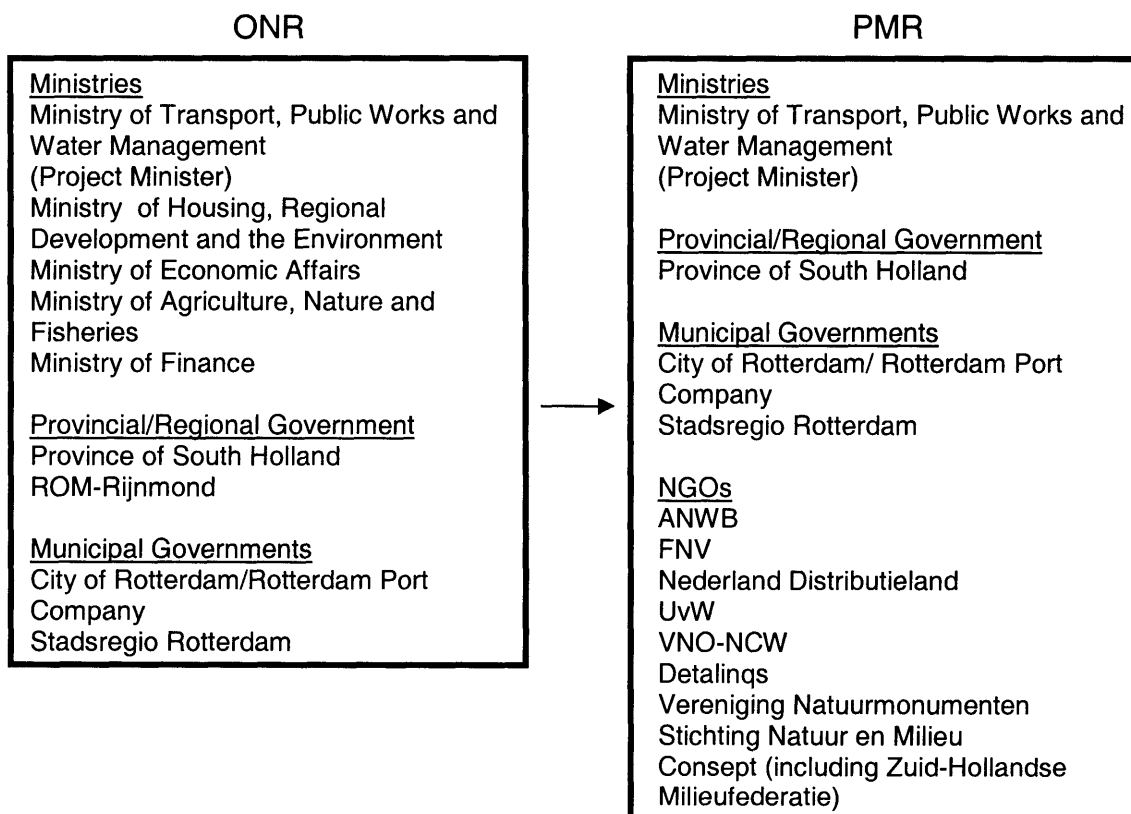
ONR

Ministries
Ministry of Transport, Public Works and Water Management
(Project Minister)
Ministry of Housing, Regional Development and the Environment
Ministry of Economic Affairs
Ministry of Agriculture, Nature and Fisheries
Ministry of Finance

Provincial/Regional Government
Province of South Holland
ROM-Rijnmond

Municipal Governments
City of Rotterdam/Rotterdam Port Company
Stadsregio Rotterdam

PMR

Ministries
Ministry of Transport, Public Works and Water Management
(Project Minister)

Provincial/Regional Government
Province of South Holland

Municipal Governments
City of Rotterdam/ Rotterdam Port Company
Stadsregio Rotterdam

NGOs
ANWB
FNV
Nederland Distributieland
UvW
VNO-NCW
Detalinqs
Vereniging Natuurmonumenten
Stichting Natuur en Milieu
Consept (including Zuid-Hollandse Milieufederatie)